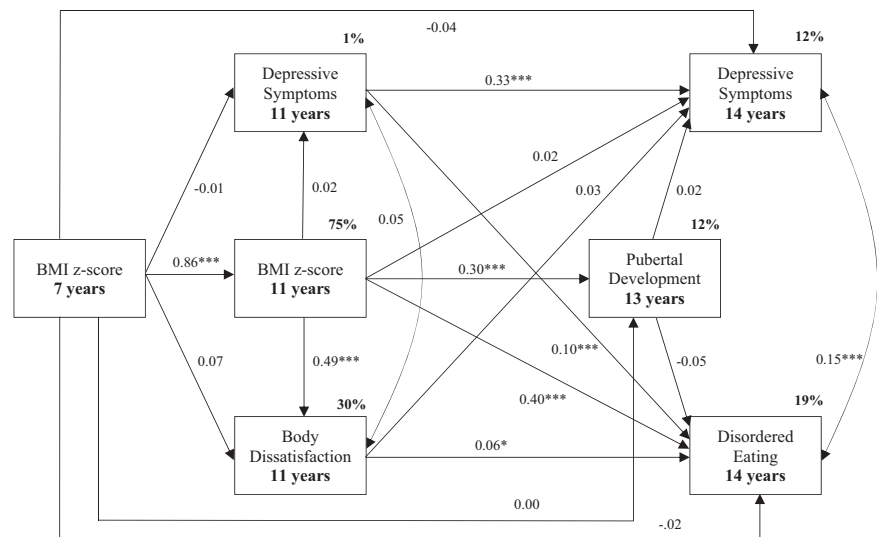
-0.04

1%

Depressive Symptoms
**11 years**

12%

Depressive Symptoms
**14 years**

0.33***

-0.01

0.02

0.02

0.03

0.02

0.05

75%

12%

BMI z-score
**7 years**

0.86***

BMI z-score
**11 years**

0.30***

Pubertal Development
**13 years**

0.07

0.49***

0.10***

-0.05

0.15***

0.40***

30%

19%

Body Dissatisfaction
**11 years**

0.06*

Disordered Eating
**14 years**

0.00

-.02